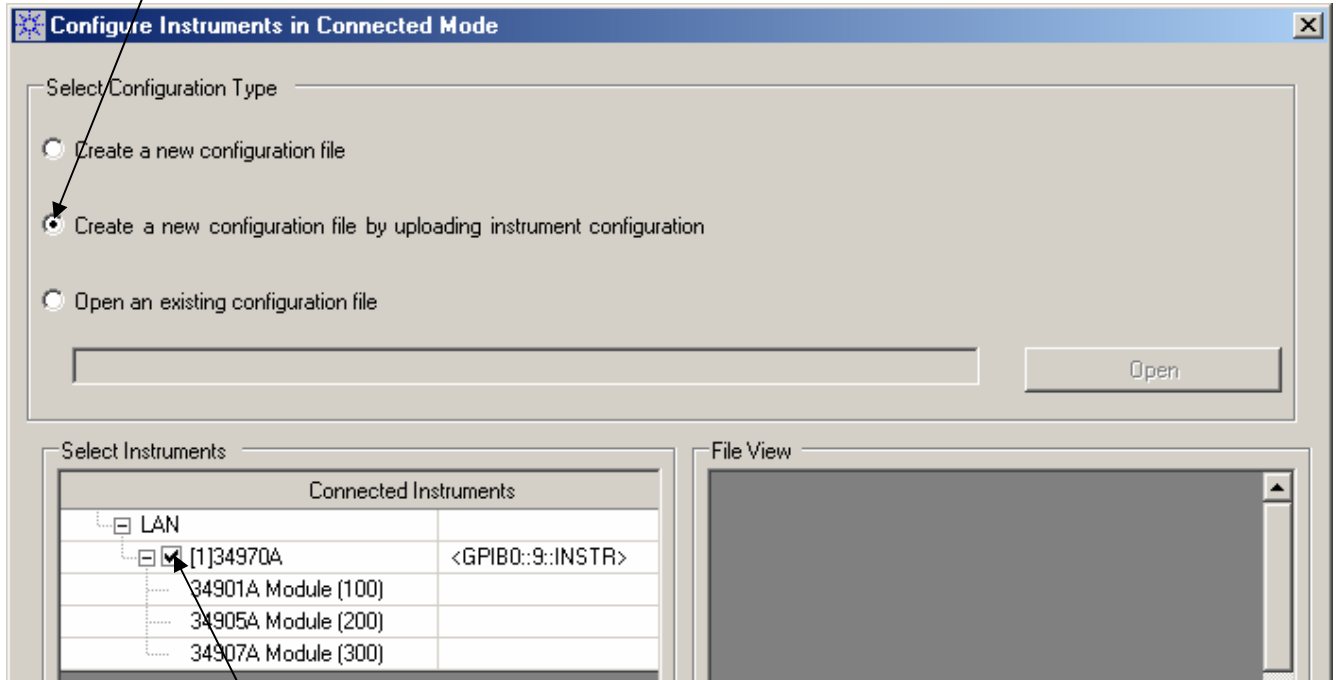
Configure Instruments in Connected Mode

Select Configuration Type

Create a new configuration file

Create a new configuration file by uploading instrument configuration

Open an existing configuration file

Open

Select Instruments

| Connected Instruments | |
|---|---|
| LAN | |
| [1]34970A | <GPIB0::9::INSTR> |
| 34901A Module (100) | |
| 34905A Module (200) | |
| 34907A Module (300) | |

File View